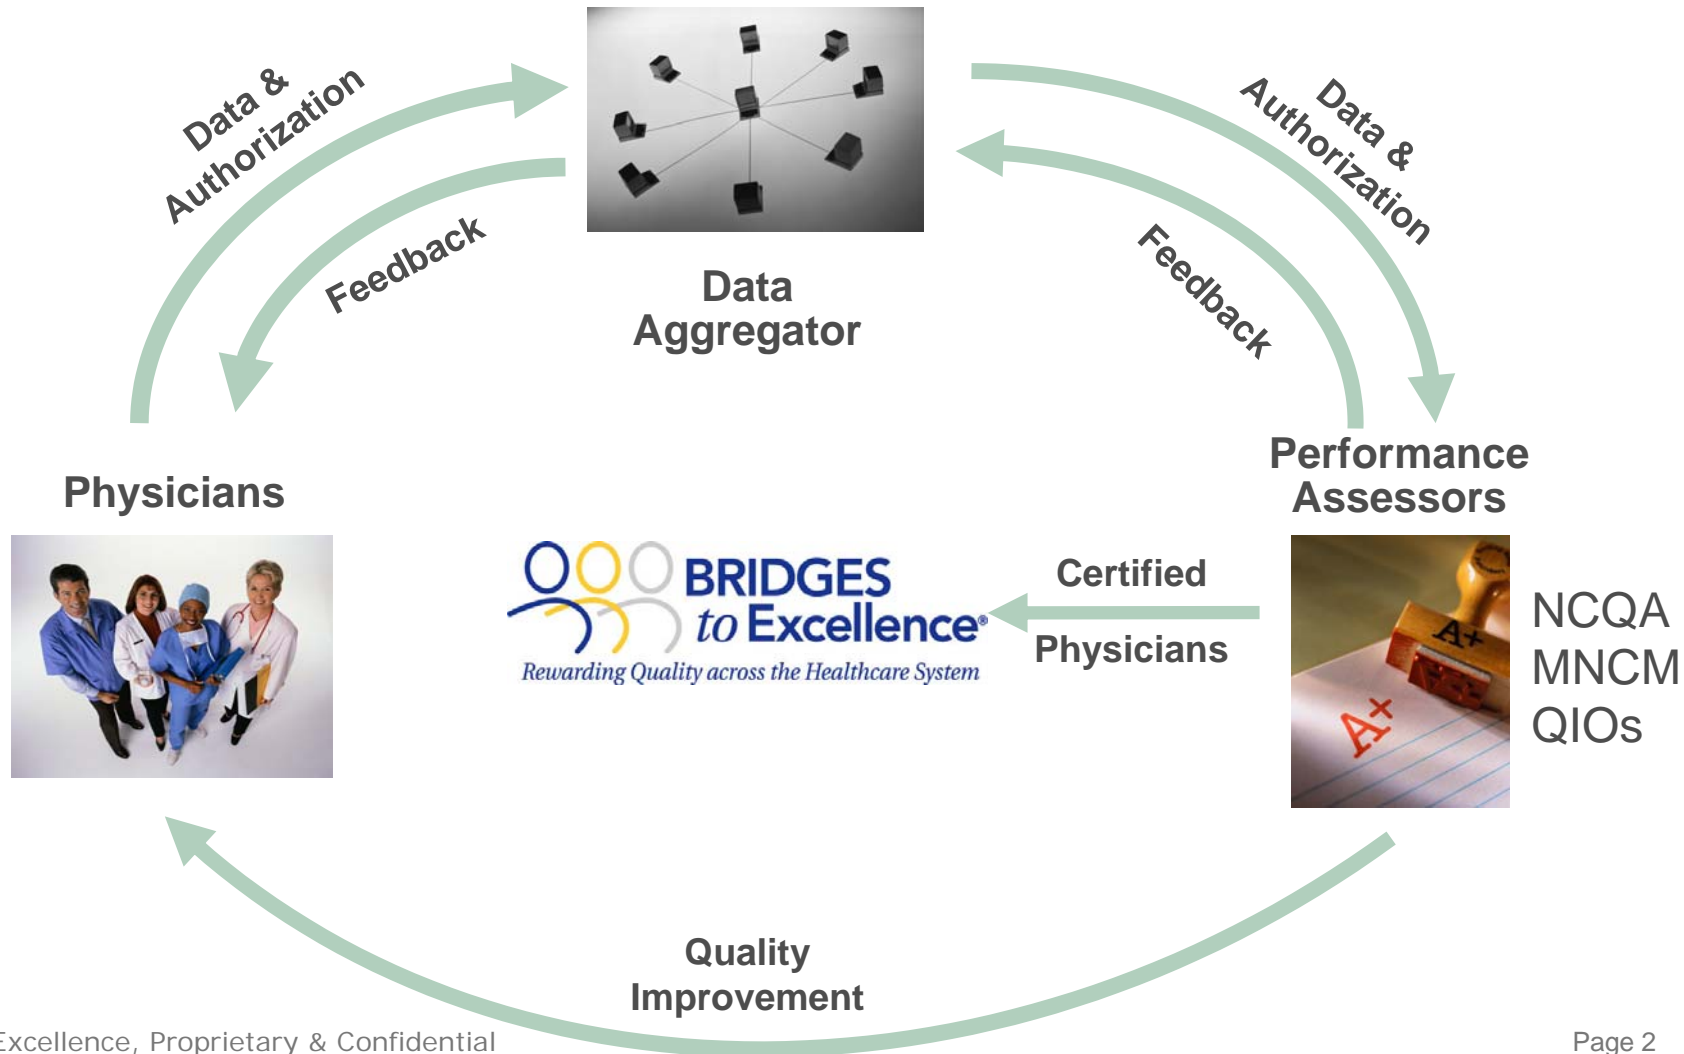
Data & Authorization

Feedback

Data Aggregator

Data & Authorization

Feedback

Physicians

Performance Assessors

BRIDGES to Excellence

Rewarding Quality across the Healthcare System

Certified

Physicians

A+

A+

NCQA
MNCM
QIOs

Quality Improvement

Excellence, Proprietary & Confidential

Page 2